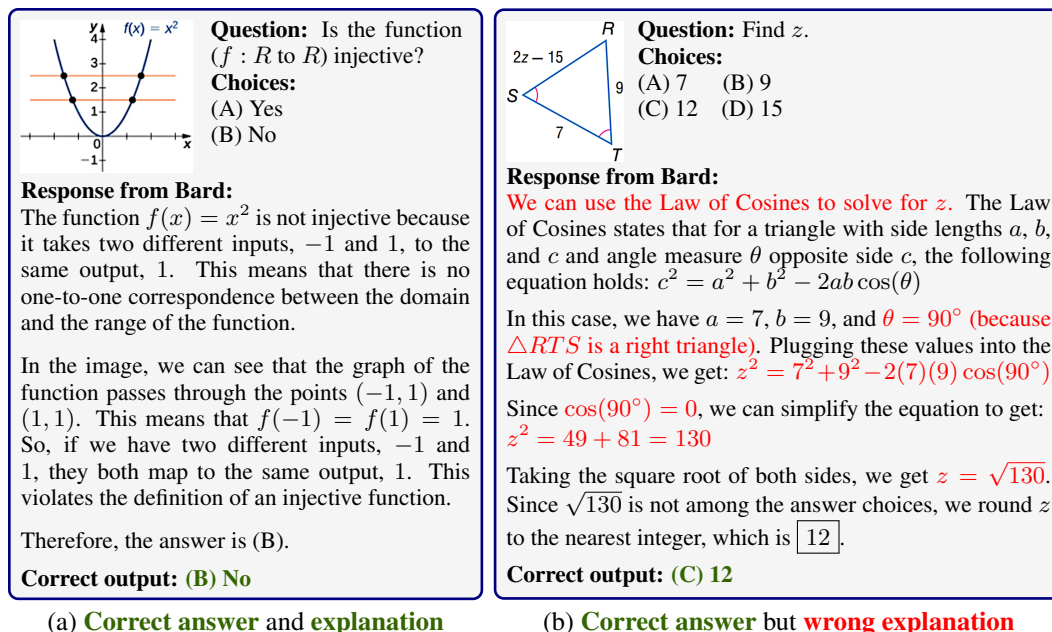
$y$ $f(x) = x^2$
4
3
2
1
0
−1
$x$

**Question:** Is the function ($f : R$ to $R$) injective?
**Choices:**
(A) Yes
(B) No

**Response from Bard:**
The function $f(x) = x^2$ is not injective because it takes two different inputs, $-1$ and 1, to the same output, 1. This means that there is no one-to-one correspondence between the domain and the range of the function.

In the image, we can see that the graph of the function passes through the points $(-1, 1)$ and $(1, 1)$. This means that $f(-1) = f(1) = 1$. So, if we have two different inputs, $-1$ and 1, they both map to the same output, 1. This violates the definition of an injective function.

Therefore, the answer is (B).

**Correct output:** **(B) No**

(a) **Correct answer** and **explanation**

$R$
$2z - 15$
$S$
9
7
$T$

**Question:** Find $z$.
**Choices:**
(A) 7 (B) 9
(C) 12 (D) 15

**Response from Bard:**
We can use the Law of Cosines to solve for $z$. The Law of Cosines states that for a triangle with side lengths $a$, $b$, and $c$ and angle measure $\theta$ opposite side $c$, the following equation holds: $c^2 = a^2 + b^2 - 2ab\cos(\theta)$

In this case, we have $a = 7$, $b = 9$, and $\theta = 90^\circ$ (because $\triangle RTS$ is a right triangle). Plugging these values into the Law of Cosines, we get: $z^2 = 7^2 + 9^2 - 2(7)(9)\cos(90^\circ)$

Since $\cos(90^\circ) = 0$, we can simplify the equation to get: $z^2 = 49 + 81 = 130$

Taking the square root of both sides, we get $z = \sqrt{130}$. Since $\sqrt{130}$ is not among the answer choices, we round $z$ to the nearest integer, which is $\boxed{12}$.

**Correct output:** **(C) 12**

(b) **Correct answer** but **wrong explanation**